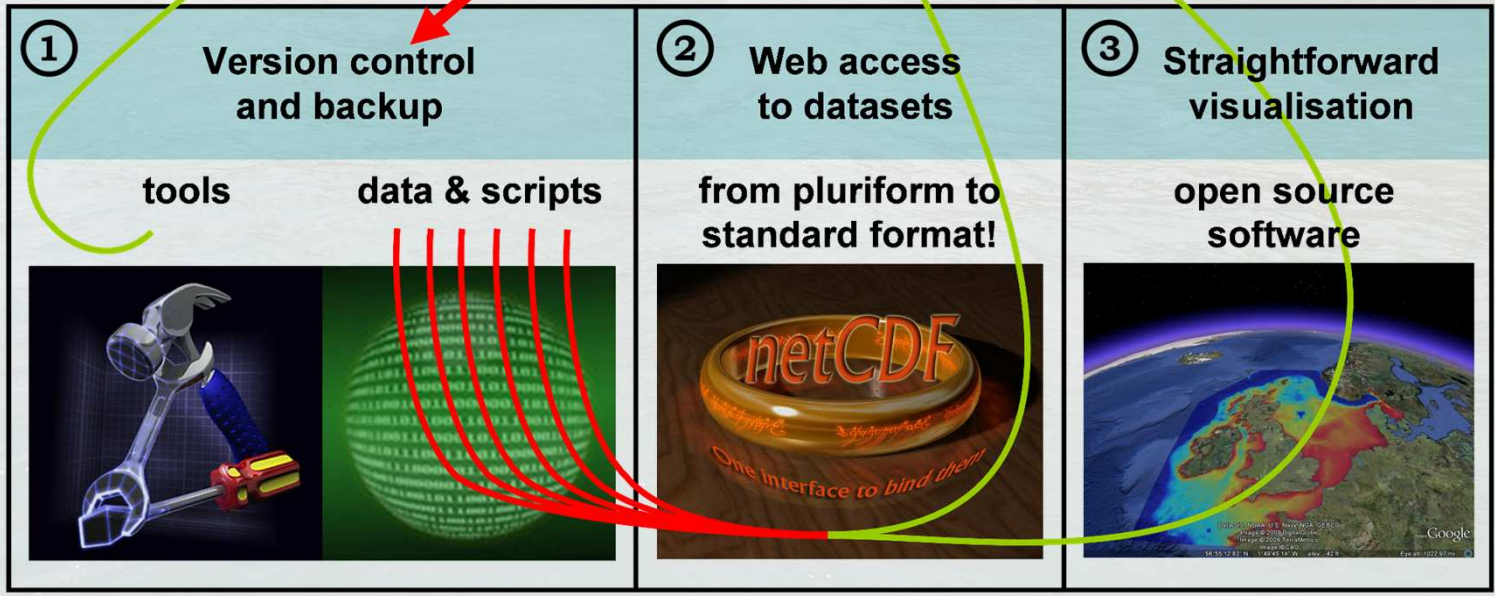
① Version control and backup

tools

data & scripts

② Web access to datasets

from pluriform to standard format!

netCDF

One interface to bind them

③ Straightforward visualisation

open source software

Google